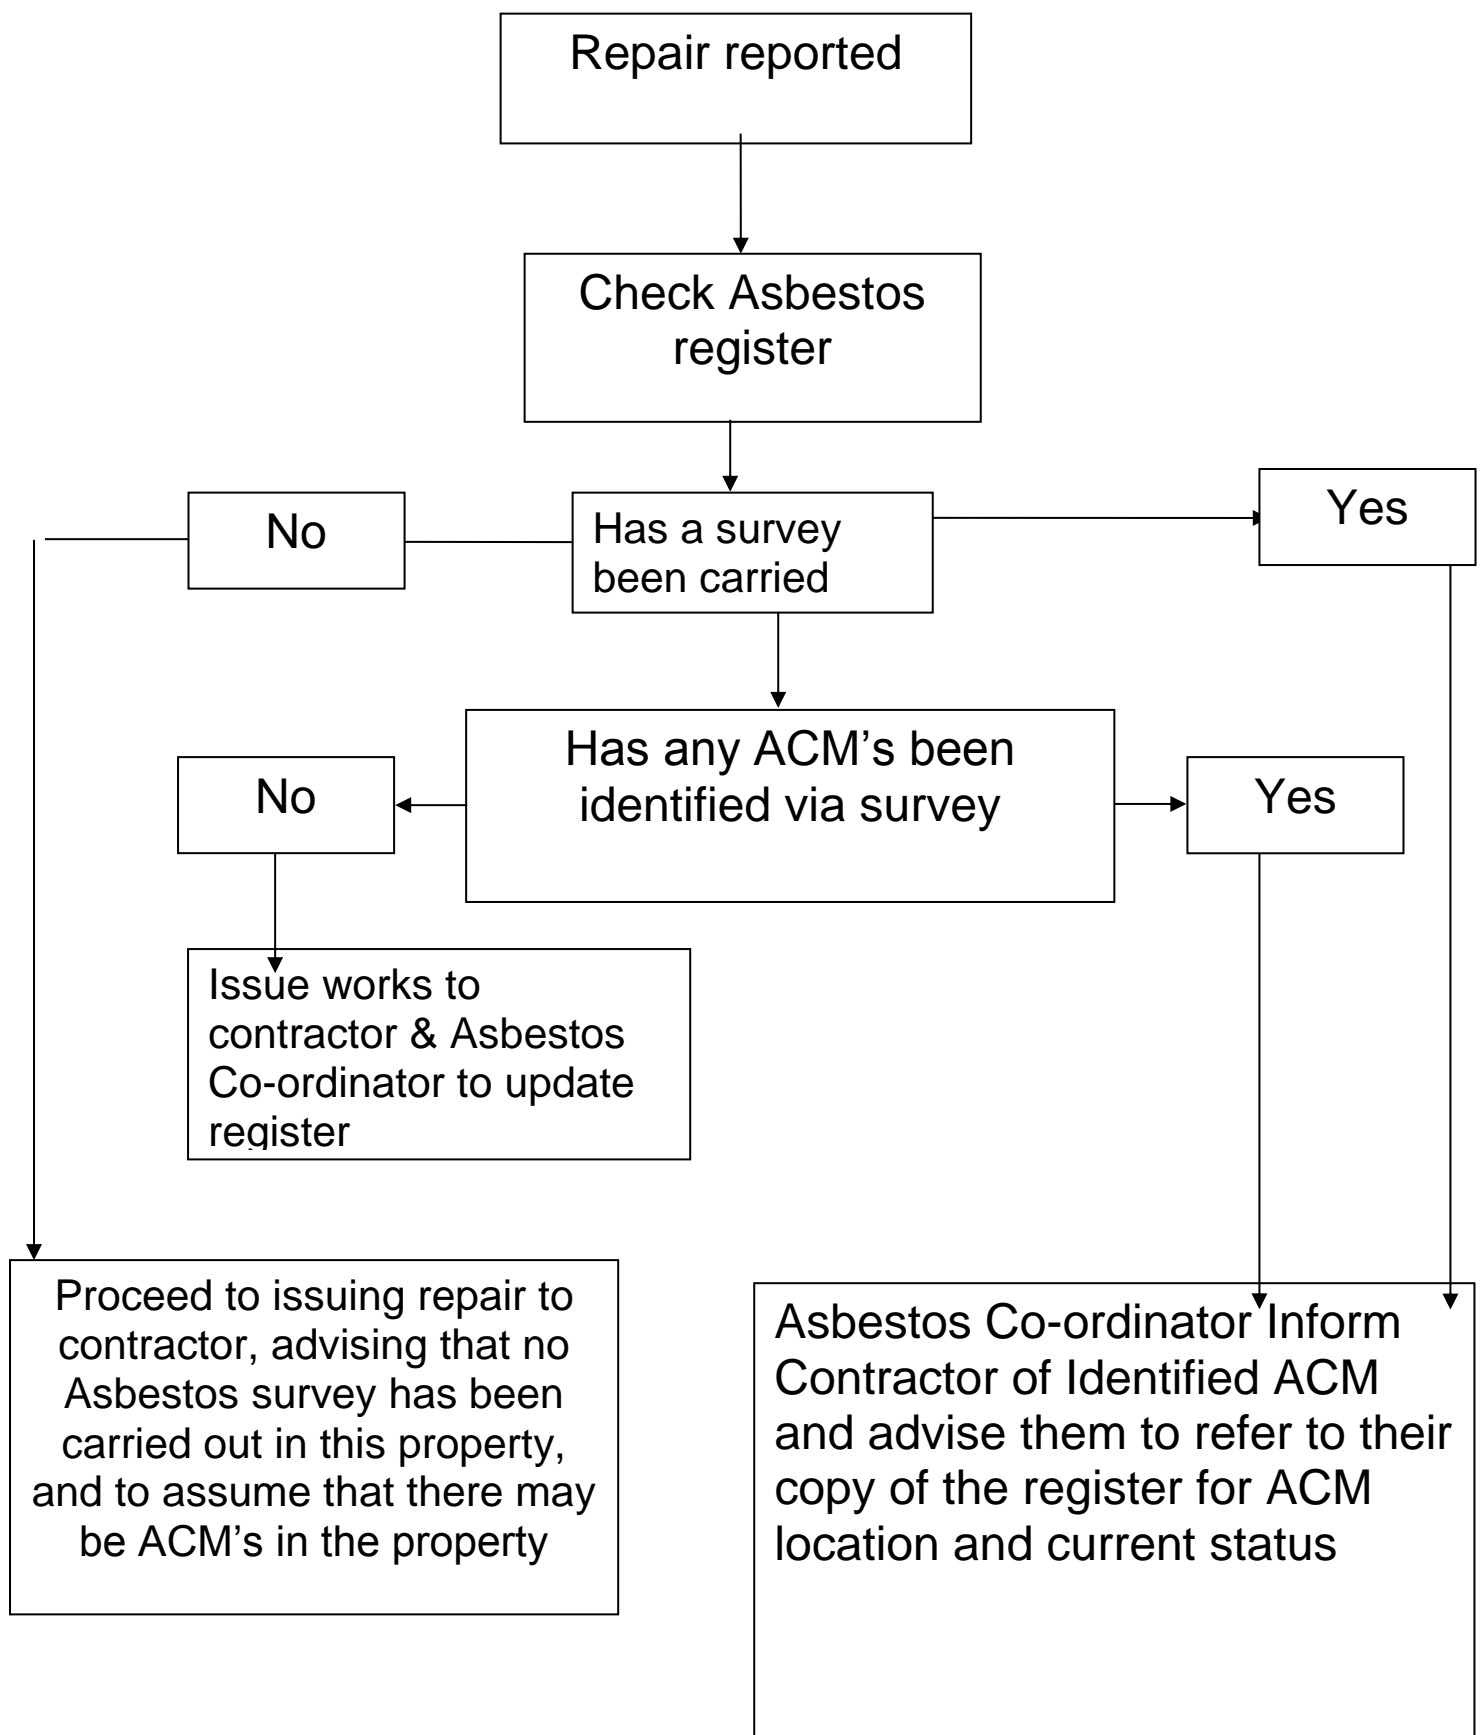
Repair reported

Check Asbestos register

No

Has a survey been carried

Yes

Has any ACM's been identified via survey

No

Yes

Issue works to contractor & Asbestos Co-ordinator to update register

Proceed to issuing repair to contractor, advising that no Asbestos survey has been carried out in this property, and to assume that there may be ACM's in the property

Asbestos Co-ordinator Inform Contractor of Identified ACM and advise them to refer to their copy of the register for ACM location and current status